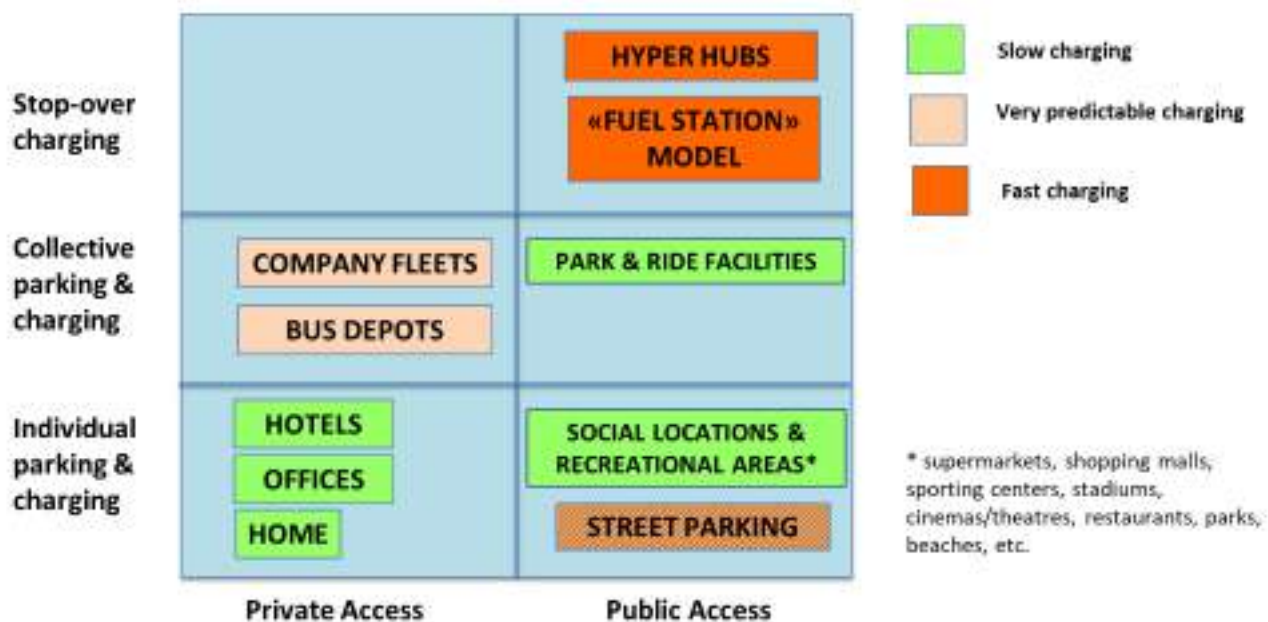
Stop-over charging

HYPER HUBS

«FUEL STATION» MODEL

Slow charging

Very predictable charging

Fast charging

Collective parking & charging

COMPANY FLEETS

BUS DEPOTS

PARK & RIDE FACILITIES

Individual parking & charging

HOTELS

OFFICES

HOME

SOCIAL LOCATIONS & RECREATIONAL AREAS*

STREET PARKING

* supermarkets, shopping malls, sporting centers, stadiums, cinemas/theatres, restaurants, parks, beaches, etc.

Private Access

Public Access